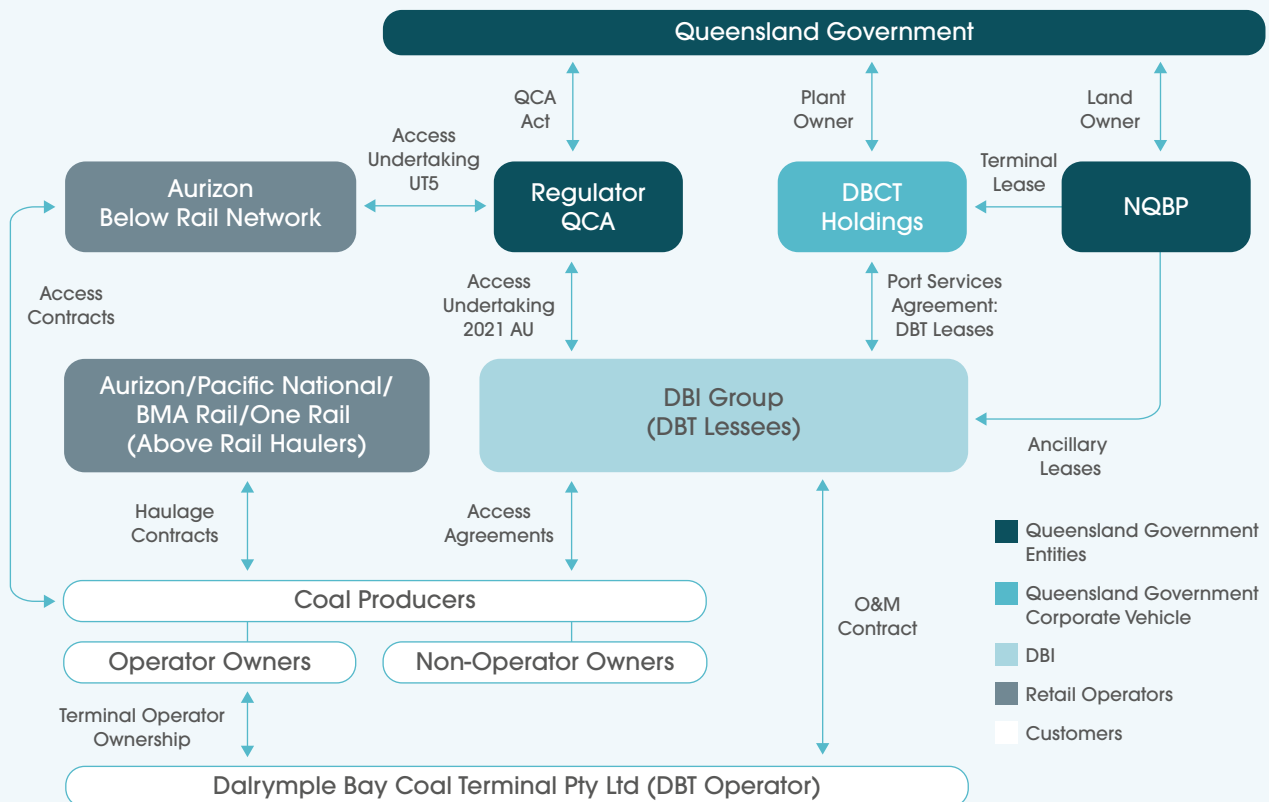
Queensland Government

QCA Act

Plant Owner

Land Owner

Access Undertaking UT5

Aurizon Below Rail Network

Regulator QCA

DBCT Holdings

Terminal Lease

NQBP

Access Contracts

Access Undertaking 2021 AU

Port Services Agreement: DBT Leases

Aurizon/Pacific National/ BMA Rail/One Rail (Above Rail Haulers)

DBI Group (DBT Lessees)

Ancillary Leases

Haulage Contracts

Access Agreements

Coal Producers

O&M Contract

Operator Owners

Non-Operator Owners

Terminal Operator Ownership

Dalrymple Bay Coal Terminal Pty Ltd (DBT Operator)

Queensland Government Entities

Queensland Government Corporate Vehicle

DBI

Retail Operators

Customers